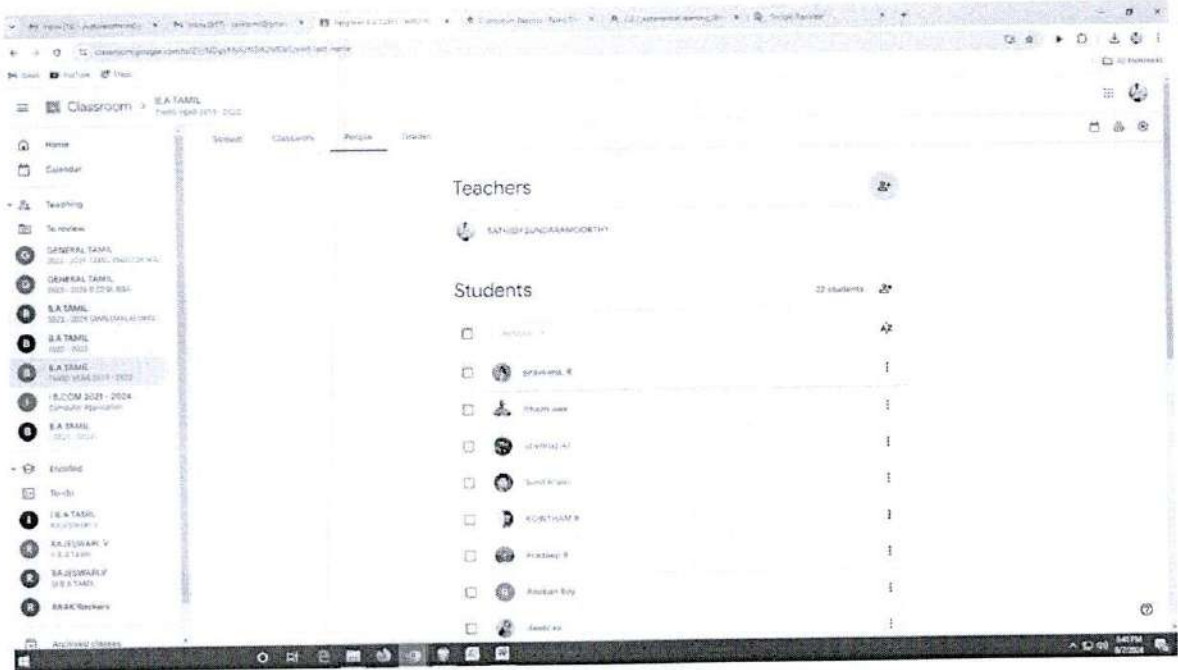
Classroom > B.A TAMIL

Home

Calendar

Teaching

To review

GENERAL TAMIL

GENERAL TAMIL

B.A TAMIL

B.A TAMIL

B.A TAMIL

I B.COM 2021 - 2024

B.A TAMIL

Enrolled

To-do

I B.A TAMIL

RAJESWARI V

RAJESWARI V

RAIKTeachers

Archived classes

Stream Classwork People Grades

Teachers

SATHISH SUNDARAMOORTHY

Students

22 students

AZ

Praveena R

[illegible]

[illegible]

Sunil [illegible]

KOBITHAM R

Pradeep R

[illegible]

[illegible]